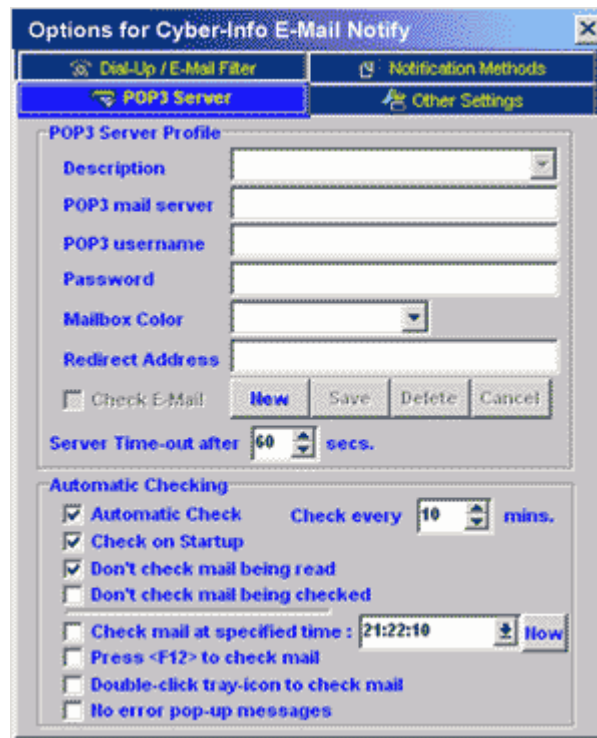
Options for Cyber-Info E-Mail Notify

Dial-Up / E-Mail Filter
Notification Methods
POP3 Server
Other Settings

POP3 Server Profile
Description
POP3 mail server
POP3 username
Password
Mailbox Color
Redirect Address
Check E-Mail
New
Save
Delete
Cancel
Server Time-out after 60 secs.

Automatic Checking
Automatic Check
Check every 10 mins.
Check on Startup
Don't check mail being read
Don't check mail being checked
Check mail at specified time : 21:22:10
Now
Press <F12> to check mail
Double-click tray-icon to check mail
No error pop-up messages